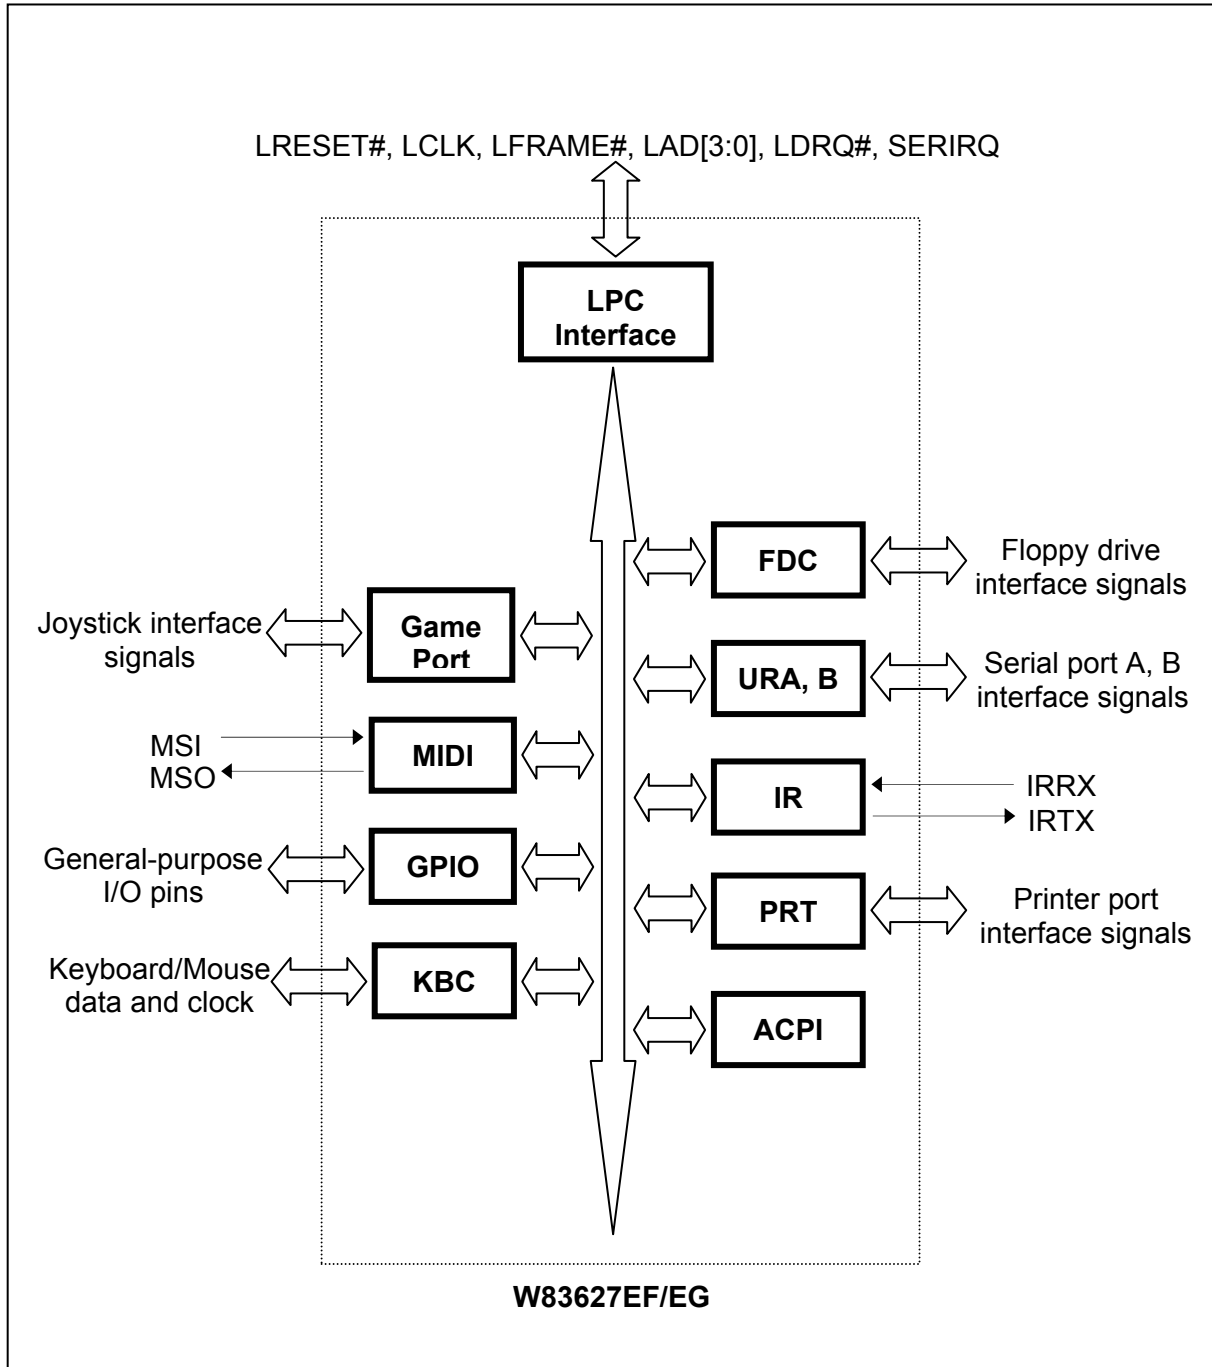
LRESET#, LCLK, LFRAME#, LAD[3:0], LDRQ#, SERIRQ

LPC Interface

Joystick interface signals

Game Port

MSI
MSO

MIDI

General-purpose I/O pins

GPIO

Keyboard/Mouse data and clock

KBC

FDC

Floppy drive interface signals

URA, B

Serial port A, B interface signals

IR

IRRX
IRTX

PRT

Printer port interface signals

ACPI

W83627EF/EG